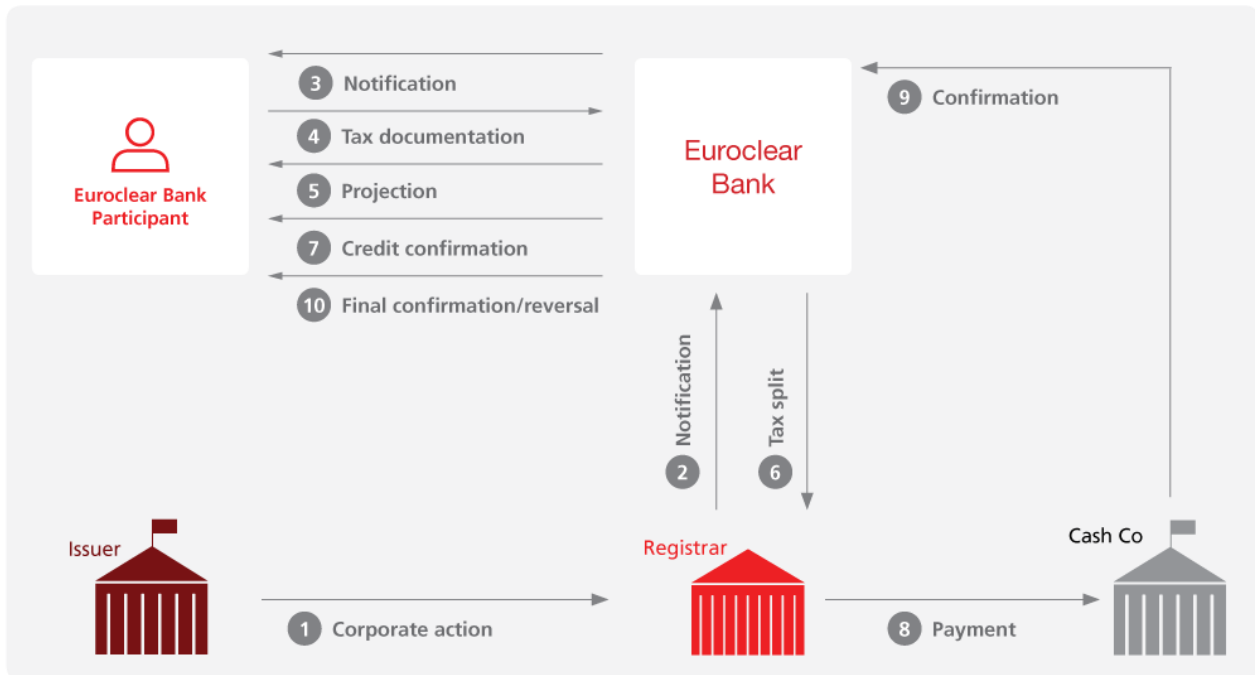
Euroclear Bank Participant

3 Notification

4 Tax documentation

5 Projection

7 Credit confirmation

10 Final confirmation/reversal

Euroclear Bank

9 Confirmation

2 Notification

6 Tax split

Issuer

Registrar

Cash Co

1 Corporate action

8 Payment